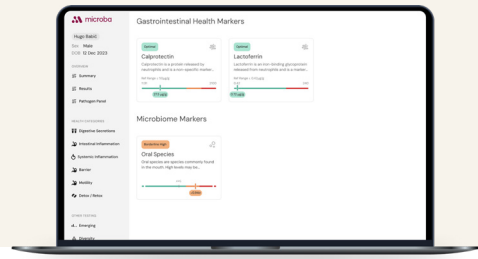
microba

Hugo Babić
Sex: Male
DOB: 12 Dec 2023

OVERVIEW
Summary
Results
Pathogen Panel

HEALTH CATEGORIES
Digestive Secretions
Intestinal Inflammation
Systemic Inflammation
Barrier
Motility
Detox / Retox

OTHER TESTING
Emerging
Diversity

Gastrointestinal Health Markers

Optimal
Calprotectin
Calprotectin is a protein released by neutrophils and is a non-specific marker...
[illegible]
171 ug/g

Optimal
Lactoferrin
Lactoferrin is an iron-binding glycoprotein released from neutrophils and is a marker...
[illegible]
11.1 ug/g

Microbiome Markers

Borderline high
Oral Species
Oral species are species commonly found in the mouth. High levels may be...
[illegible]